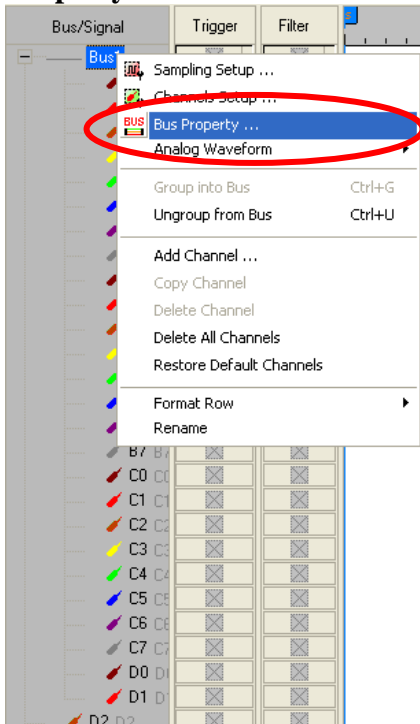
Bus/Signal

Trigger

Filter

Bus1

Sampling Setup ...

Channels Setup ...

Bus Property ...

Analog Waveform

Group into Bus Ctrl+G

Ungroup from Bus Ctrl+U

Add Channel ...

Copy Channel

Delete Channel

Delete All Channels

Restore Default Channels

Format Row

Rename

B7 B7

C0 C0

C1 C1

C2 C2

C3 C3

C4 C4

C5 C5

C6 C6

C7 C7

D0 D0

D1 D1

D2 D2